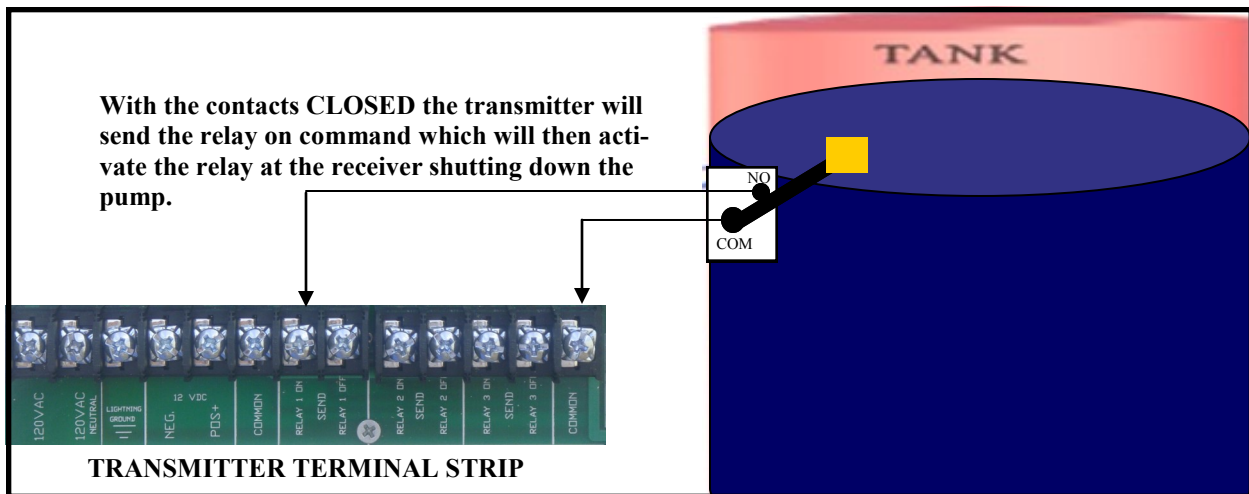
TANK

With the contacts CLOSED the transmitter will send the relay on command which will then activate the relay at the receiver shutting down the pump.

NO

COM

120VAC

120VAC NEUTRAL

LIGHTNING GROUND

12 VDC

NEG.

POS+

COMMON

RELAY 1 ON

SEND

RELAY 1 OFF

RELAY 2 ON

SEND

RELAY 2 OFF

RELAY 3 ON

SEND

RELAY 3 OFF

COMMON

TRANSMITTER TERMINAL STRIP